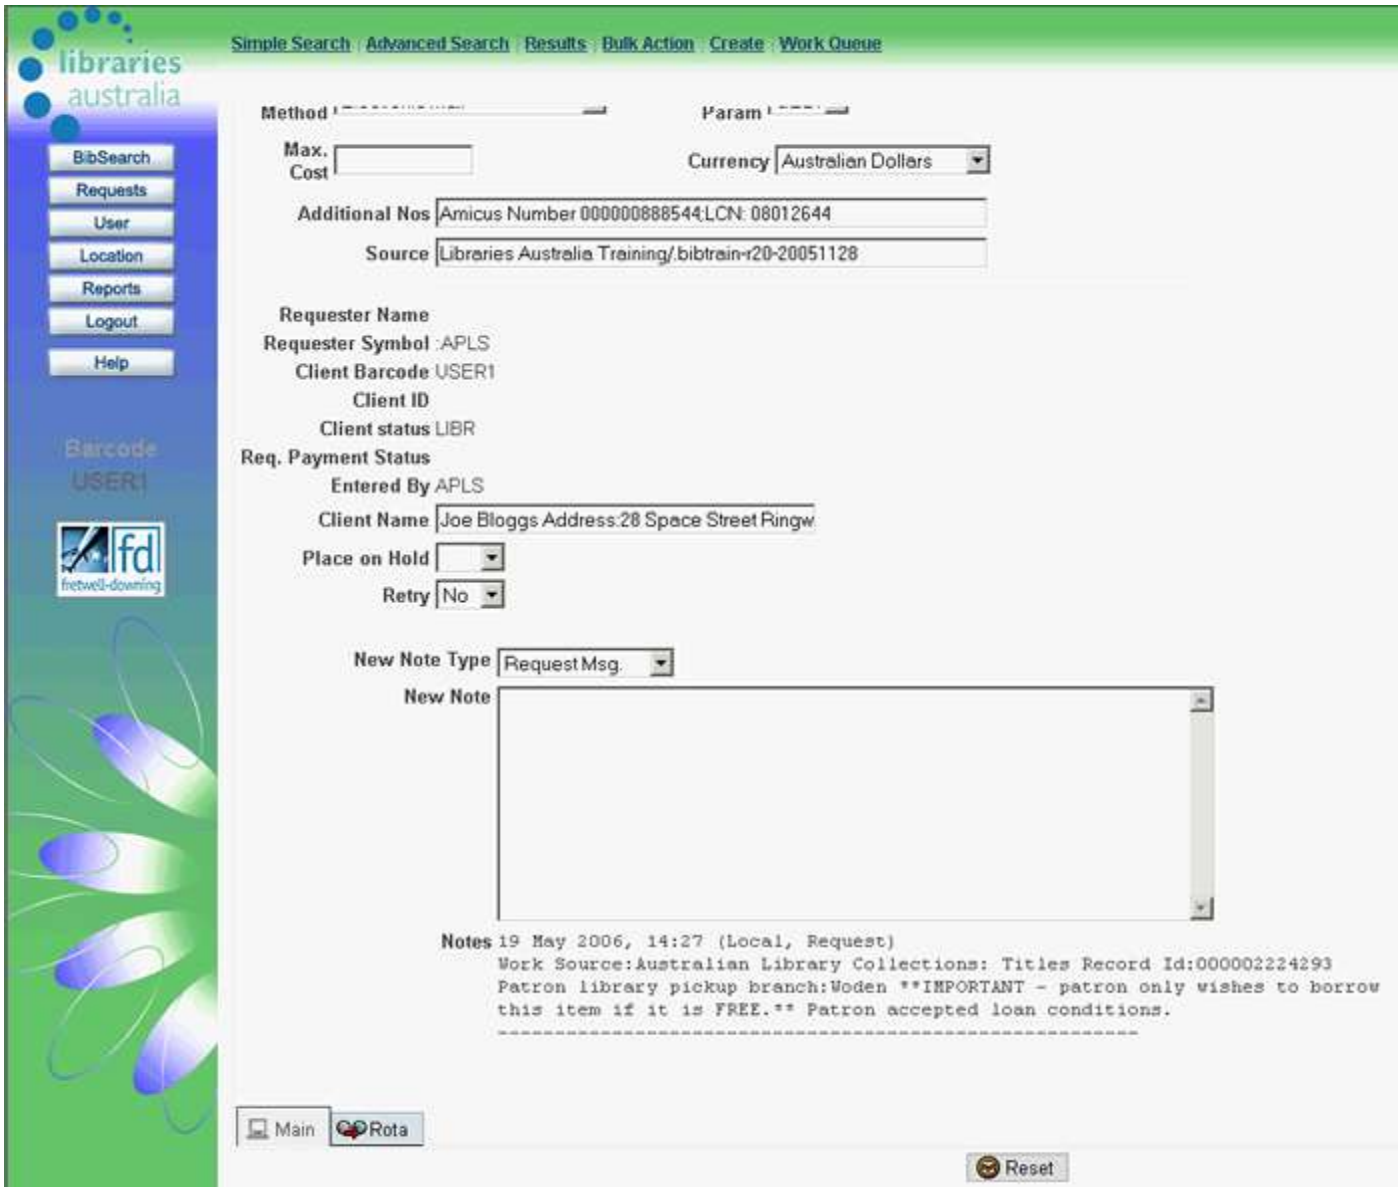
libraries australia

Simple Search | Advanced Search | Results | Bulk Action | Create | Work Queue

BibSearch
Requests
User
Location
Reports
Logout
Help

Barcode
USER1

fd
fretwell-downing

Method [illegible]
Param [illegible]

Max. Cost
Currency Australian Dollars

Additional Nos Amicus Number 000000888544;LCN: 08012644
Source Libraries Australia Training/.bibtrain-r20-20051128

Requester Name
Requester Symbol :APLS
Client Barcode USER1
Client ID
Client status LIBR
Req. Payment Status
Entered By APLS
Client Name Joe Bloggs Address:28 Space Street Ringw
Place on Hold
Retry No

New Note Type Request Msg.
New Note

Notes 19 May 2006, 14:27 (Local, Request)
Work Source:Australian Library Collections: Titles Record Id:000002224293
Patron library pickup branch:Woden **IMPORTANT - patron only wishes to borrow this item if it is FREE.** Patron accepted loan conditions.
----------------------------------------------------------

Main
Rota
Reset